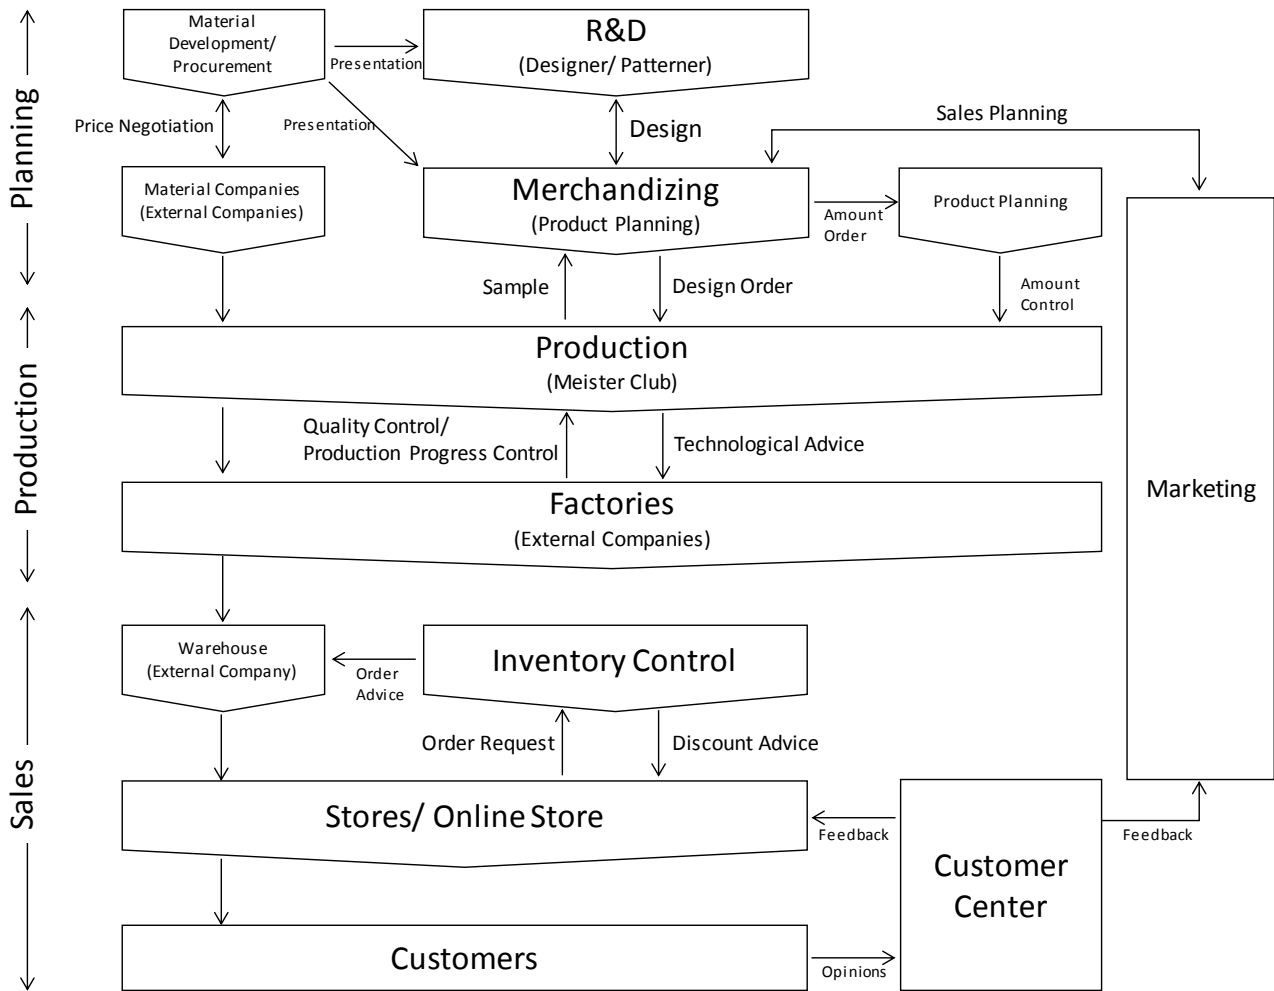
Planning

Production

Sales

Material Development/ Procurement

Presentation

R&D
(Designer/ Patterner)

Price Negotiation

Presentation

Design

Sales Planning

Material Companies
(External Companies)

Merchandizing
(Product Planning)

Amount Order

Product Planning

Sample

Design Order

Amount Control

Production
(Meister Club)

Quality Control/
Production Progress Control

Technological Advice

Factories
(External Companies)

Marketing

Warehouse
(External Company)

Order Advice

Inventory Control

Order Request

Discount Advice

Stores/ Online Store

Feedback

Feedback

Customer Center

Customers

Opinions